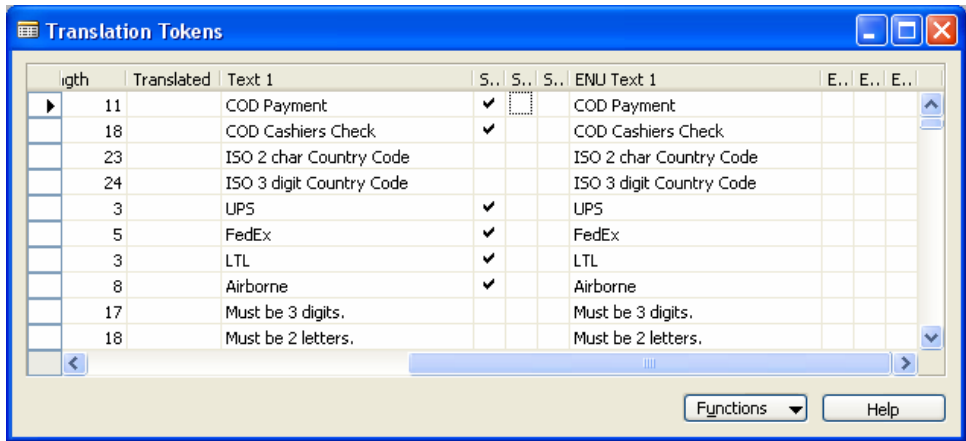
Translation Tokens

| | ngth | Translated | Text 1 | S.. | S.. | S.. | ENU Text 1 | E.. | E.. | E.. |
|---|---|---|---|---|---|---|---|---|---|---|
| ▶ | 11 | | COD Payment | ✔ | | | COD Payment | | | |
| | 18 | | COD Cashiers Check | ✔ | | | COD Cashiers Check | | | |
| | 23 | | ISO 2 char Country Code | | | | ISO 2 char Country Code | | | |
| | 24 | | ISO 3 digit Country Code | | | | ISO 3 digit Country Code | | | |
| | 3 | | UPS | ✔ | | | UPS | | | |
| | 5 | | FedEx | ✔ | | | FedEx | | | |
| | 3 | | LTL | ✔ | | | LTL | | | |
| | 8 | | Airborne | ✔ | | | Airborne | | | |
| | 17 | | Must be 3 digits. | | | | Must be 3 digits. | | | |
| | 18 | | Must be 2 letters. | | | | Must be 2 letters. | | | |

Functions
Help